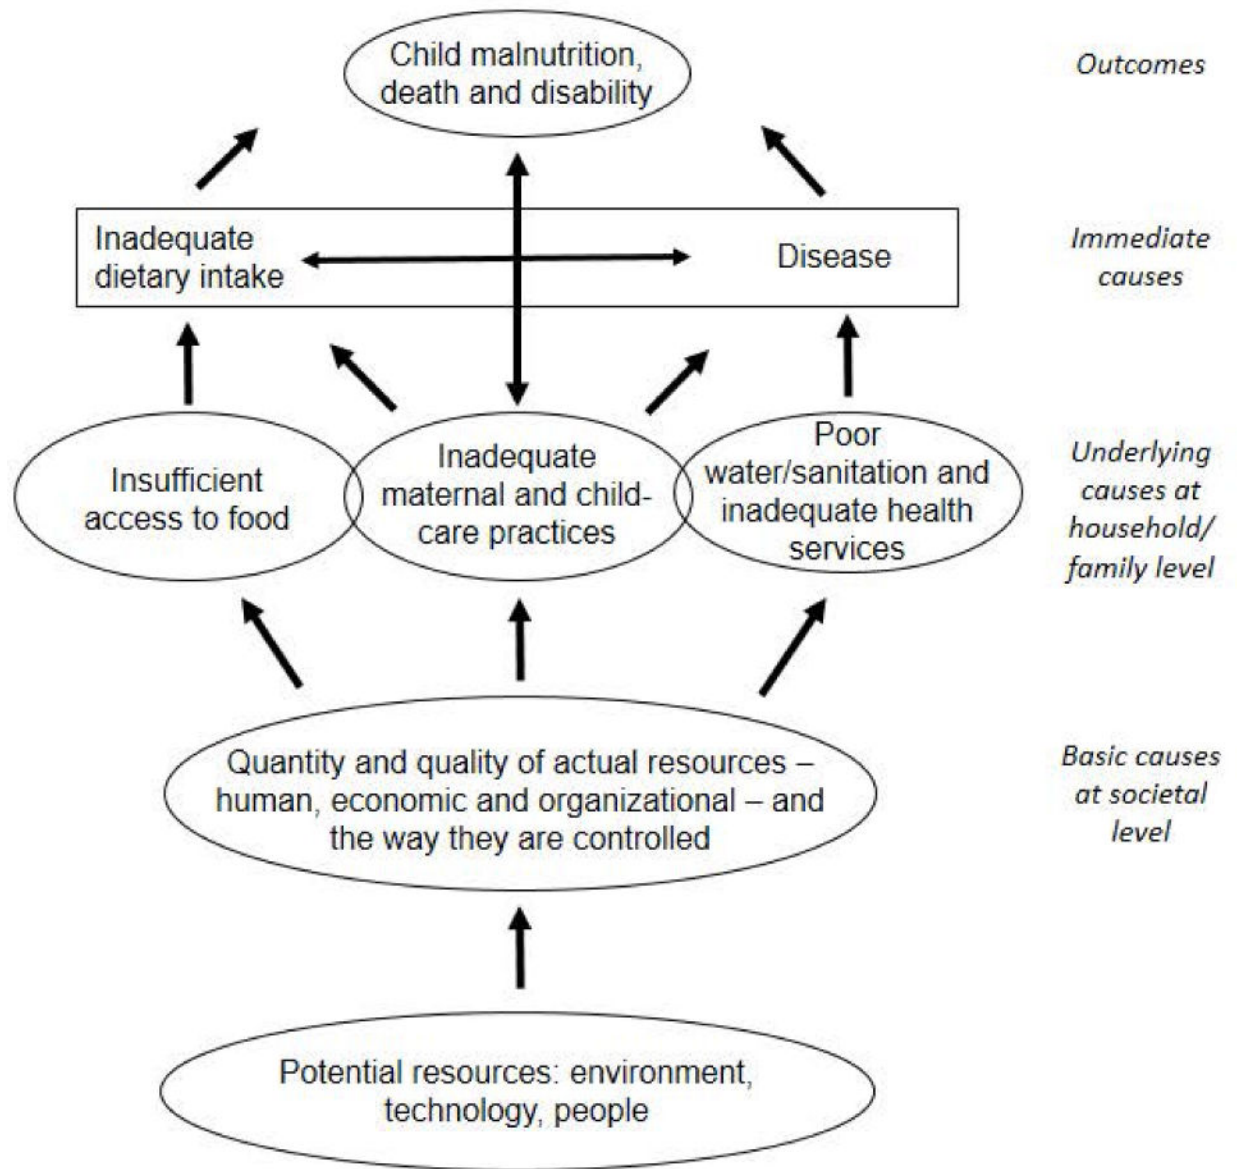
Child malnutrition, death and disability

Outcomes

Inadequate dietary intake

Disease

Immediate causes

Insufficient access to food

Inadequate maternal and child-care practices

Poor water/sanitation and inadequate health services

Underlying causes at household/ family level

Quantity and quality of actual resources – human, economic and organizational – and the way they are controlled

Basic causes at societal level

Potential resources: environment, technology, people